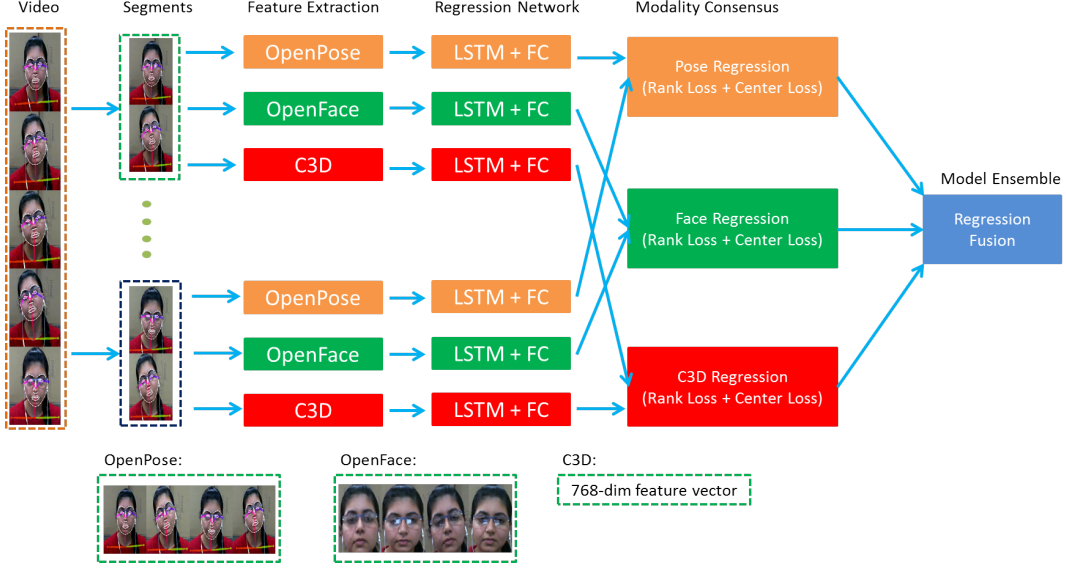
Video

Segments

Feature Extraction

Regression Network

Modality Consensus

OpenPose

LSTM + FC

OpenFace

LSTM + FC

C3D

LSTM + FC

OpenPose

LSTM + FC

OpenFace

LSTM + FC

C3D

LSTM + FC

Pose Regression (Rank Loss + Center Loss)

Face Regression (Rank Loss + Center Loss)

C3D Regression (Rank Loss + Center Loss)

Model Ensemble

Regression Fusion

OpenPose:

OpenFace:

C3D:

768-dim feature vector